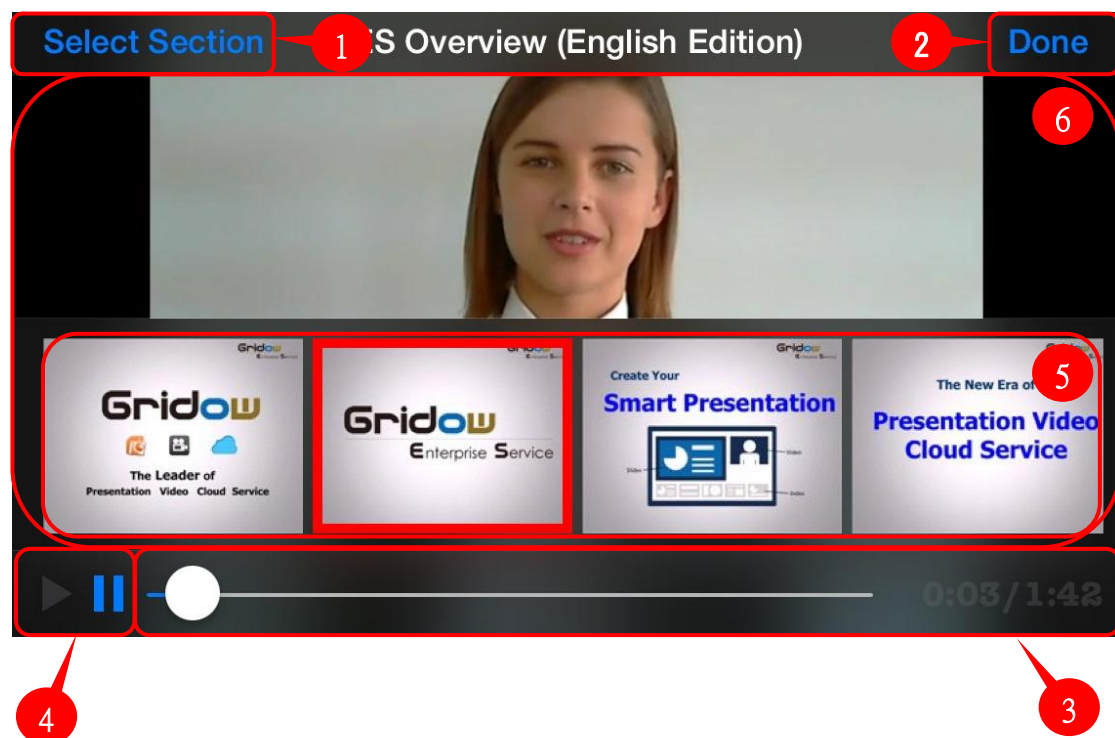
Select Section 1 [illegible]ES Overview (English Edition) 2 Done

6

Gridow
Enterprise Service

Gridow
The Leader of
Presentation Video Cloud Service

Gridow
Enterprise Service

Gridow
Enterprise Service
Create Your
Smart Presentation
Slides
Video
Index

Gridow
The New Era of
Presentation Video
Cloud Service

5

0:03/1:42

4

3